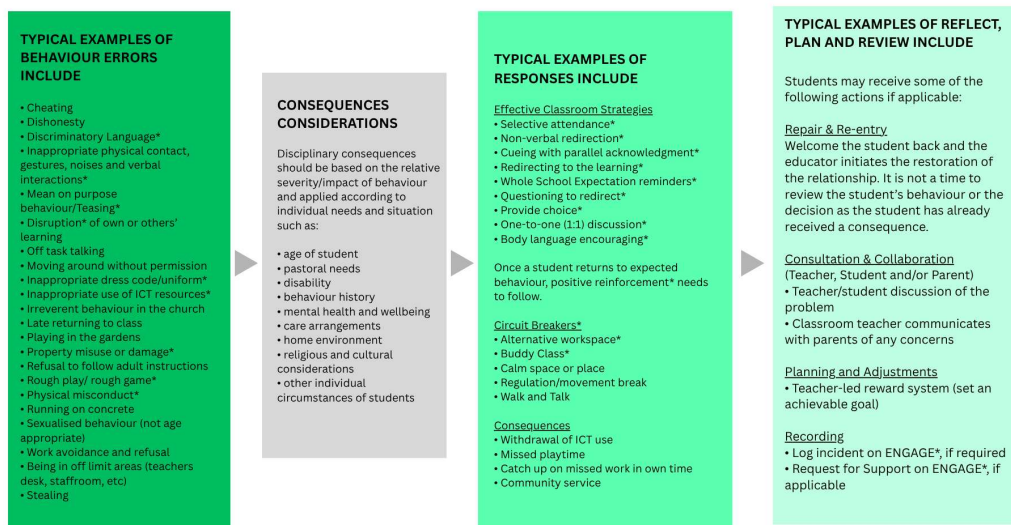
TYPICAL EXAMPLES OF BEHAVIOUR ERRORS INCLUDE

• Cheating
• Dishonesty
• Discriminatory Language*
• Inappropriate physical contact, gestures, noises and verbal interactions*
• Mean on purpose behaviour/Teasing*
• Disruption* of own or others' learning
• Off task talking
• Moving around without permission
• Inappropriate dress code/uniform*
• Inappropriate use of ICT resources*
• Irreverent behaviour in the church
• Late returning to class
• Playing in the gardens
• Property misuse or damage*
• Refusal to follow adult instructions
• Rough play/ rough game*
• Physical misconduct*
• Running on concrete
• Sexualised behaviour (not age appropriate)
• Work avoidance and refusal
• Being in off limit areas (teachers desk, staffroom, etc)
• Stealing

CONSEQUENCES CONSIDERATIONS

Disciplinary consequences should be based on the relative severity/impact of behaviour and applied according to individual needs and situation such as:

• age of student
• pastoral needs
• disability
• behaviour history
• mental health and wellbeing
• care arrangements
• home environment
• religious and cultural considerations
• other individual circumstances of students

TYPICAL EXAMPLES OF RESPONSES INCLUDE

Effective Classroom Strategies
• Selective attendance*
• Non-verbal redirection*
• Cueing with parallel acknowledgment*
• Redirecting to the learning*
• Whole School Expectation reminders*
• Questioning to redirect*
• Provide choice*
• One-to-one (1:1) discussion*
• Body language encouraging*

Once a student returns to expected behaviour, positive reinforcement* needs to follow.

Circuit Breakers*
• Alternative workspace*
• Buddy Class*
• Calm space or place
• Regulation/movement break
• Walk and Talk

Consequences
• Withdrawal of ICT use
• Missed playtime
• Catch up on missed work in own time
• Community service

TYPICAL EXAMPLES OF REFLECT, PLAN AND REVIEW INCLUDE

Students may receive some of the following actions if applicable:

Repair & Re-entry
Welcome the student back and the educator initiates the restoration of the relationship. It is not a time to review the student's behaviour or the decision as the student has already received a consequence.

Consultation & Collaboration
(Teacher, Student and/or Parent)
• Teacher/student discussion of the problem
• Classroom teacher communicates with parents of any concerns

Planning and Adjustments
• Teacher-led reward system (set an achievable goal)

Recording
• Log incident on ENGAGE*, if required
• Request for Support on ENGAGE*, if applicable